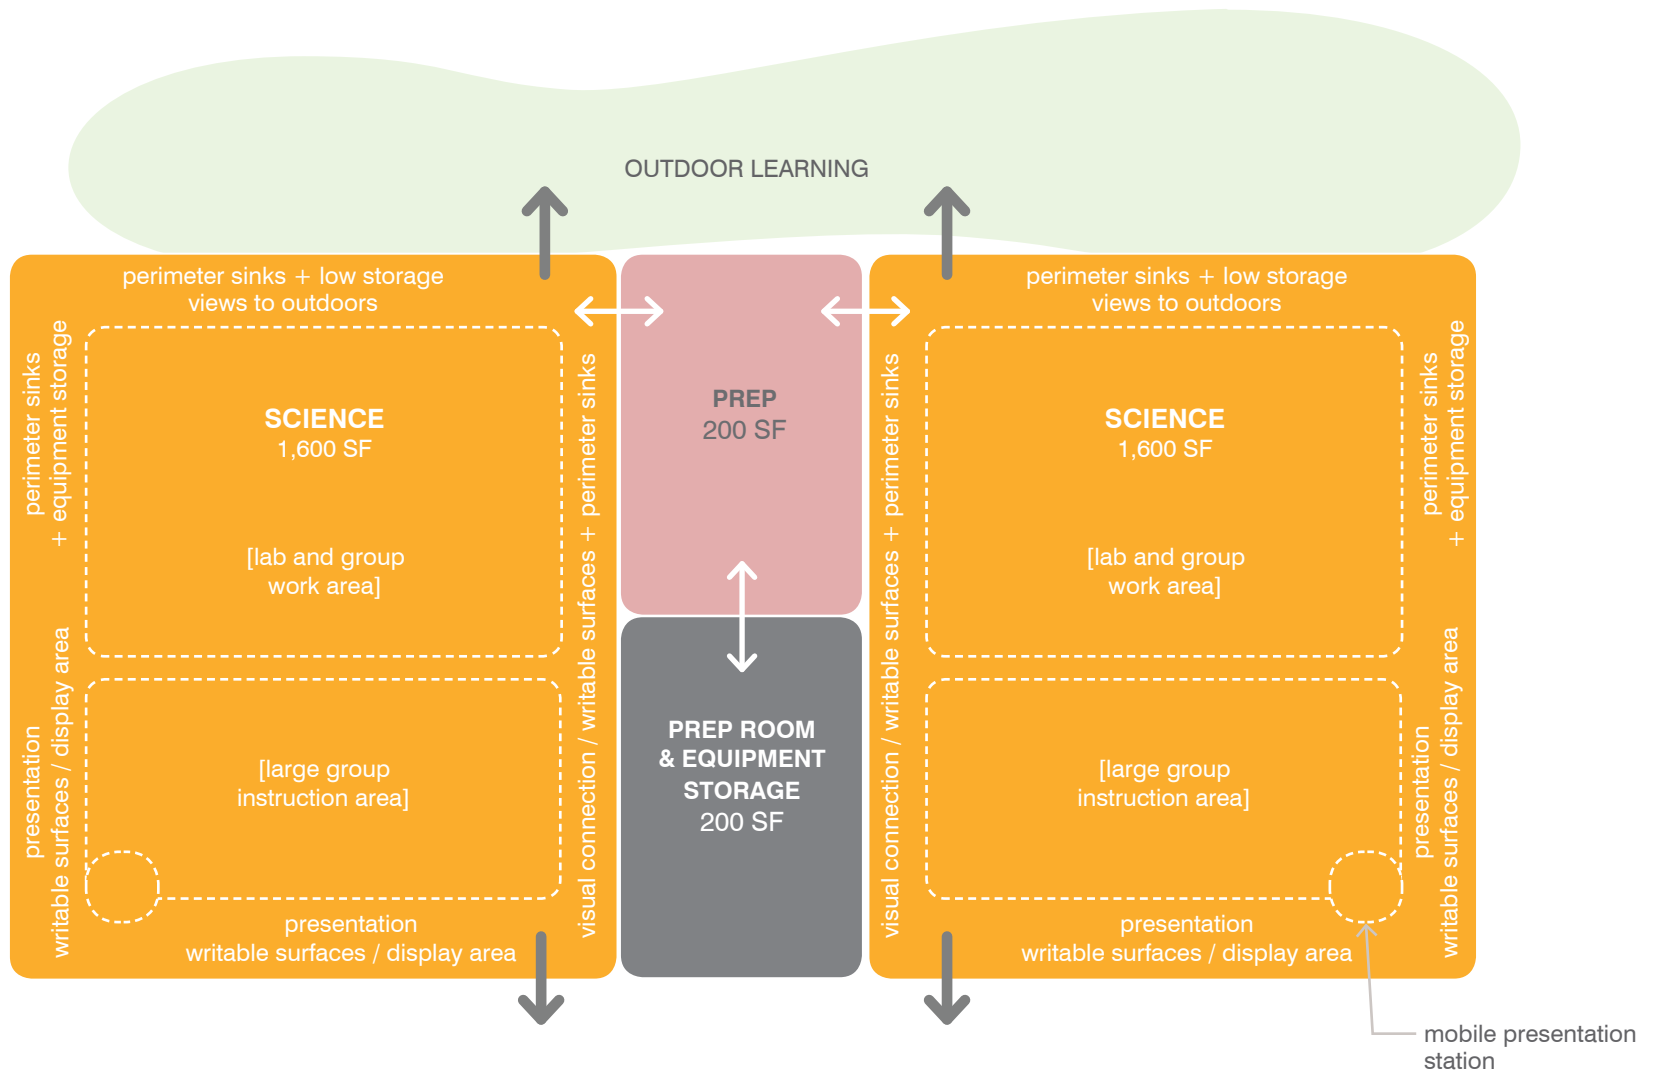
OUTDOOR LEARNING

perimeter sinks + low storage
views to outdoors

perimeter sinks + equipment storage

SCIENCE
1,600 SF

[lab and group work area]

presentation writable surfaces / display area

[large group instruction area]

presentation
writable surfaces / display area

visual connection / writable surfaces + perimeter sinks

PREP
200 SF

PREP ROOM & EQUIPMENT STORAGE
200 SF

visual connection / writable surfaces + perimeter sinks

perimeter sinks + low storage
views to outdoors

SCIENCE
1,600 SF

[lab and group work area]

[large group instruction area]

presentation
writable surfaces / display area

perimeter sinks + equipment storage

presentation writable surfaces / display area

mobile presentation station